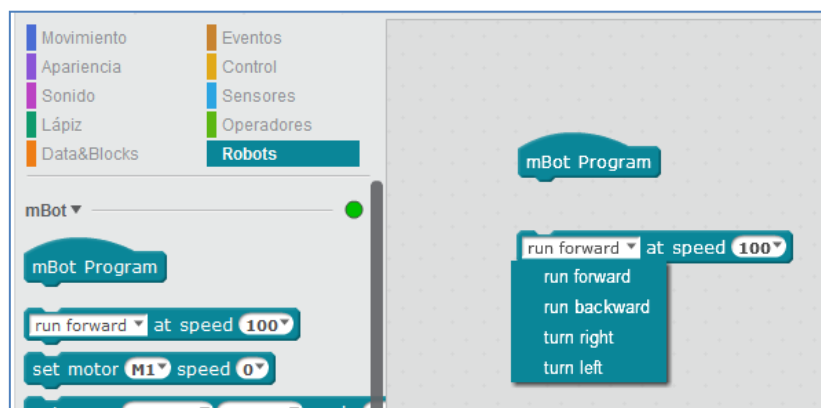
Movimiento
Apariencia
Sonido
Lápiz
Data&Blocks

Eventos
Control
Sensores
Operadores
Robots

mBot ▾

mBot Program

run forward ▾ at speed 100▾

set motor M1▾ speed 0▾

mBot Program

run forward ▾ at speed 100▾

run forward
run backward
turn right
turn left